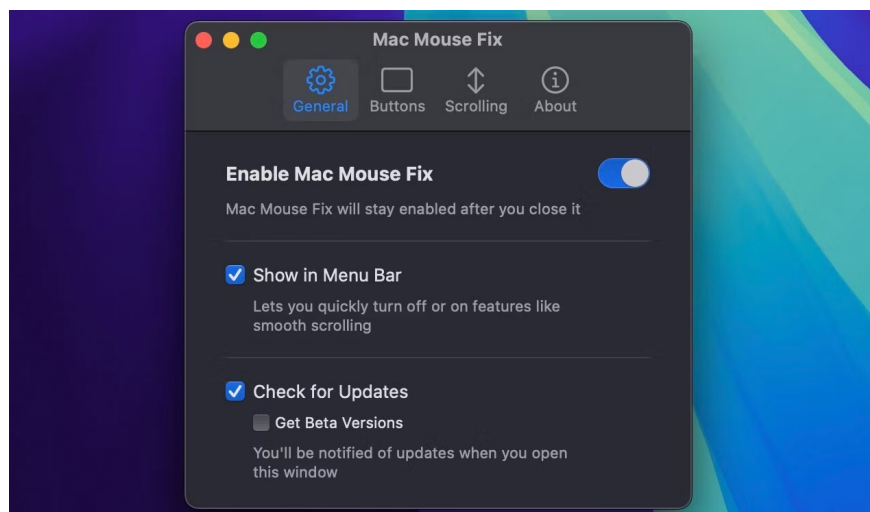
Mac Mouse Fix

General Buttons Scrolling About

Enable Mac Mouse Fix

Mac Mouse Fix will stay enabled after you close it

Show in Menu Bar

Lets you quickly turn off or on features like smooth scrolling

Check for Updates

Get Beta Versions

You'll be notified of updates when you open this window